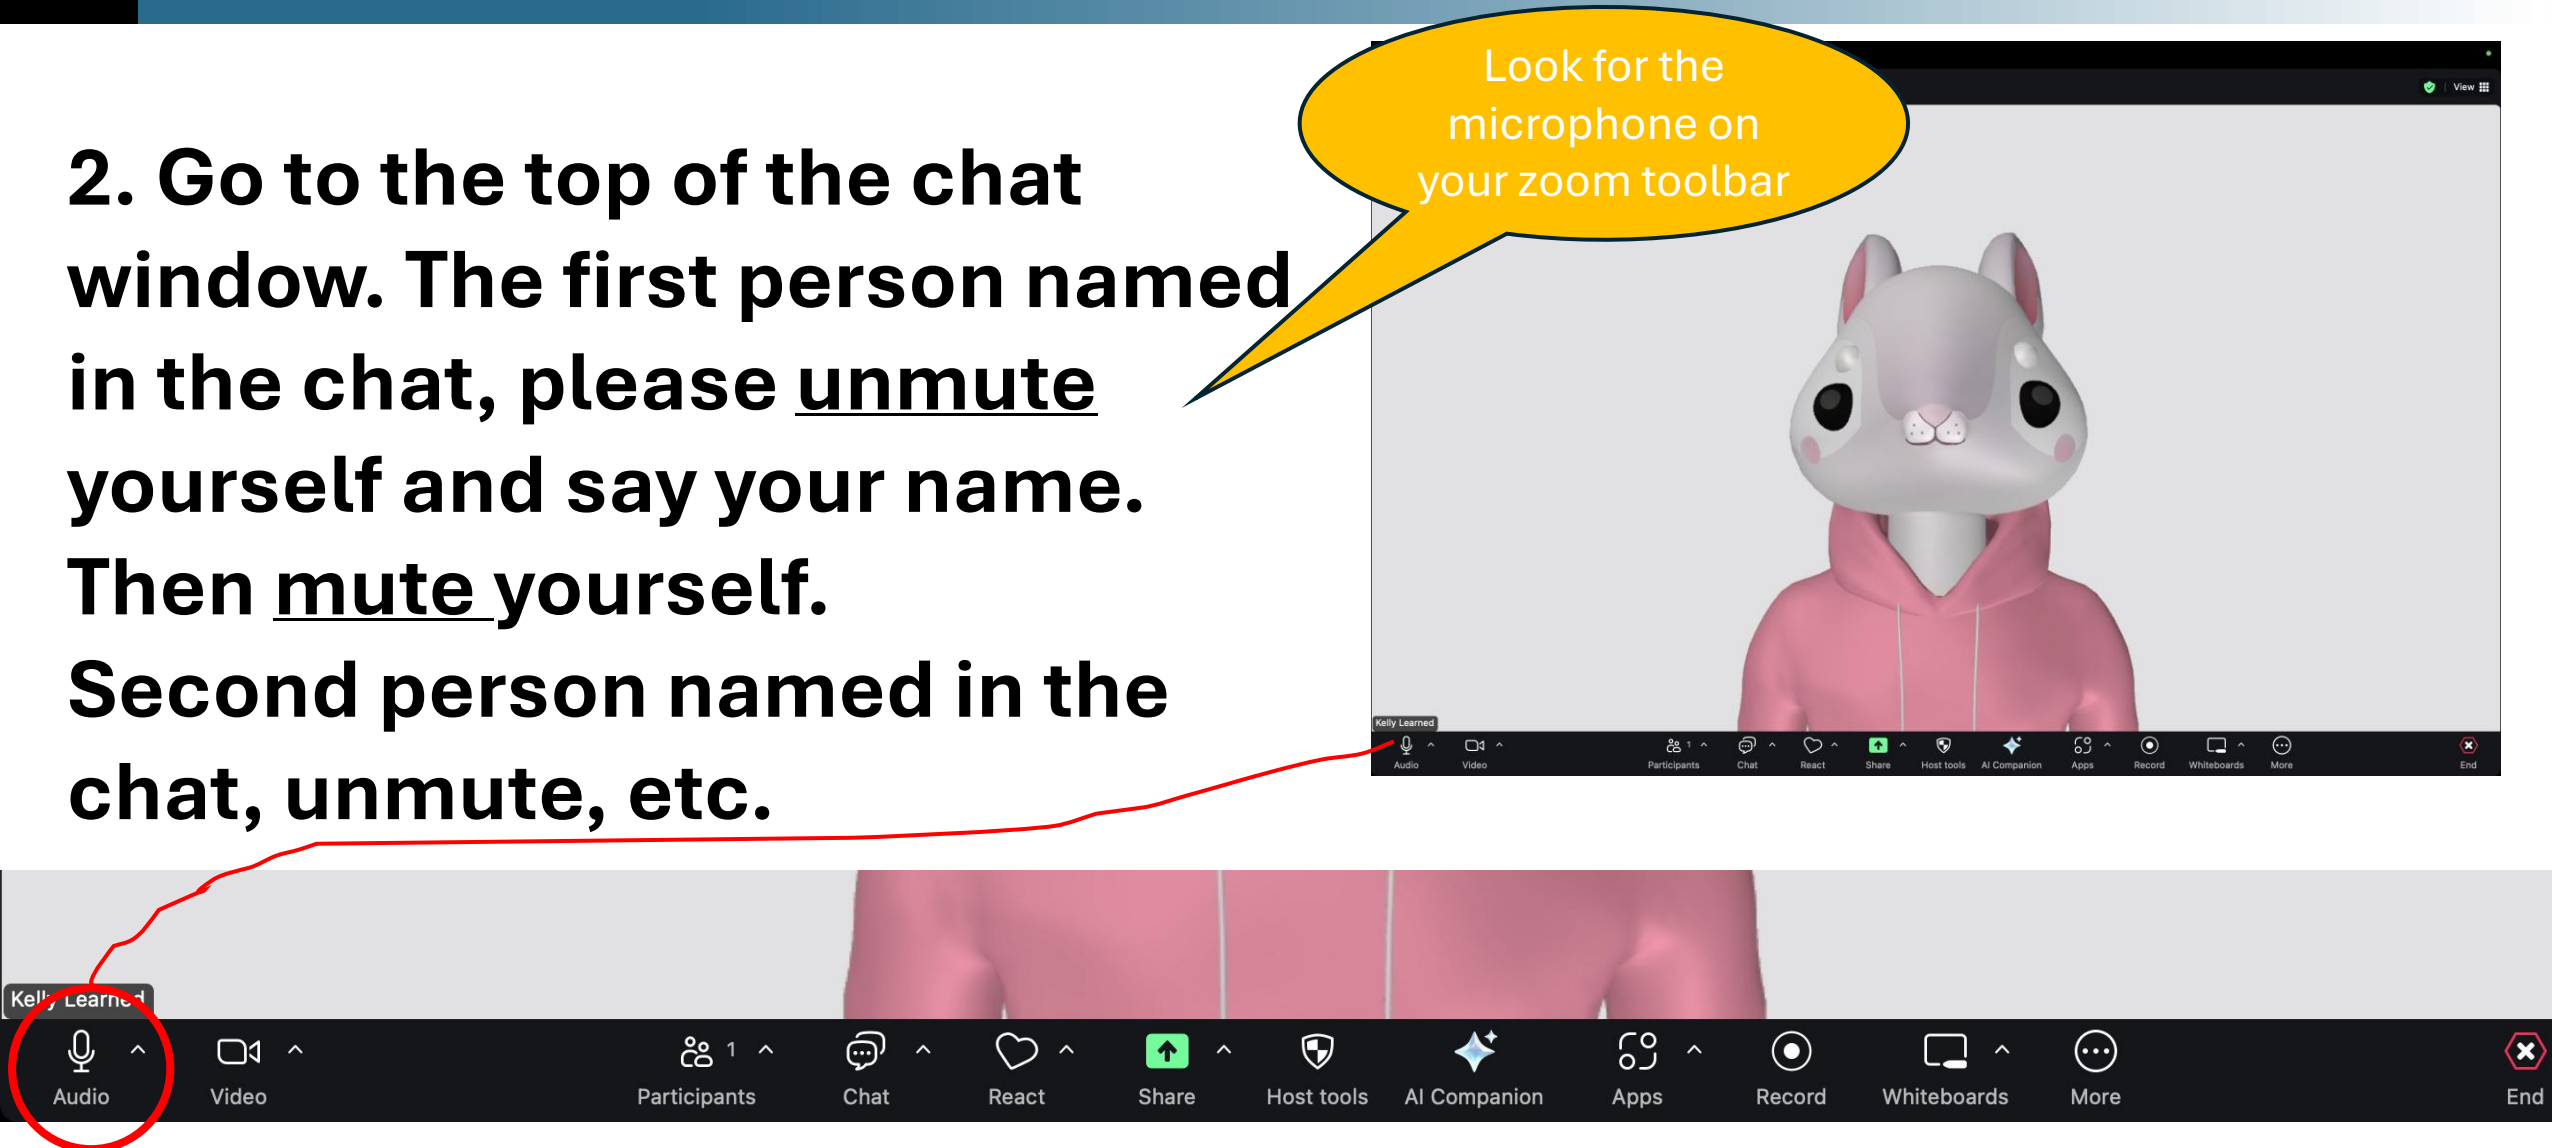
2. Go to the top of the chat window. The first person named in the chat, please unmute yourself and say your name. Then mute yourself.
Second person named in the chat, unmute, etc.

Look for the microphone on your zoom toolbar

View

Kelly Learned

Audio Video Participants 1 Chat React Share Host tools AI Companion Apps Record Whiteboards More End

Kelly Learned

Audio Video 1 Participants Chat React Share Host tools AI Companion Apps Record Whiteboards More End